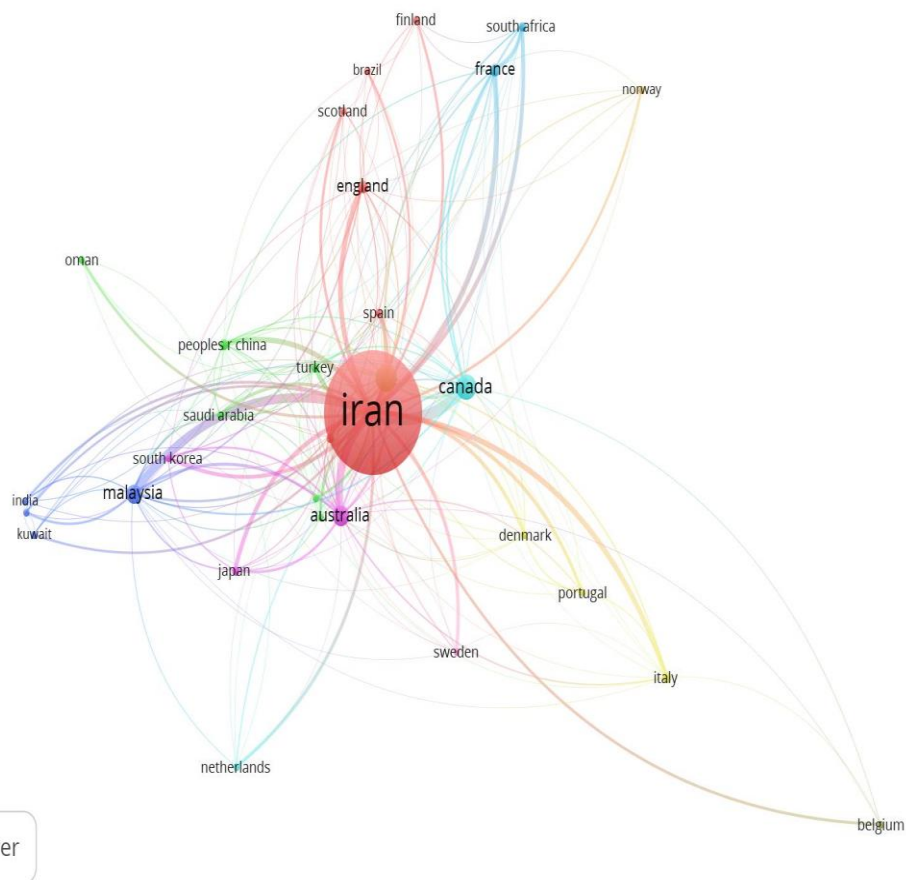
finland
south africa
brazil
france
norway
scotland
england
oman
spain
peoples r china
turkey
canada
iran
saudi arabia
south korea
india
malaysia
kuwait
australia
denmark
japan
portugal
sweden
italy
netherlands
belgium
er